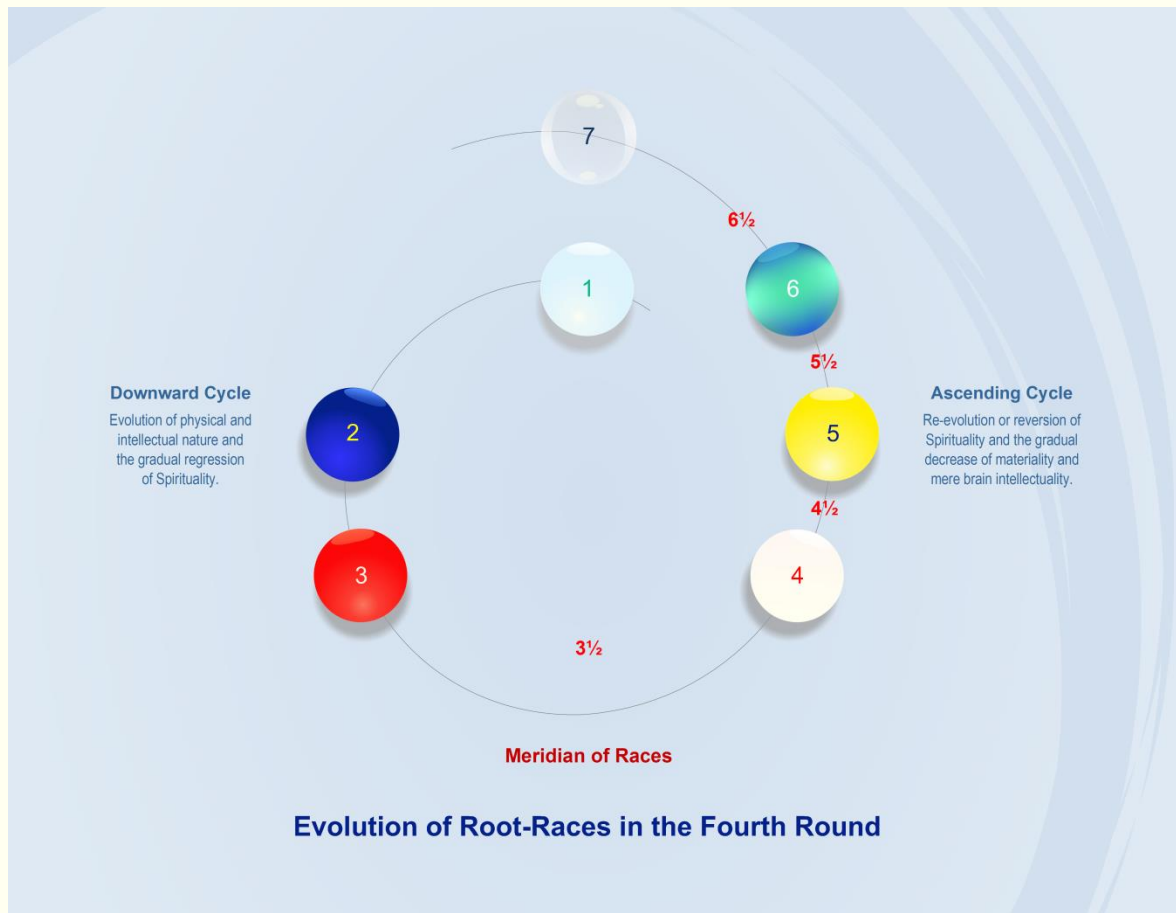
7

6½

1

6

5½

Downward Cycle

Evolution of physical and intellectual nature and the gradual regression of Spirituality.

2

5

Ascending Cycle

Re-evolution or reversion of Spirituality and the gradual decrease of materiality and mere brain intellectuality.

4½

3

4

3½

Meridian of Races

Evolution of Root-Races in the Fourth Round